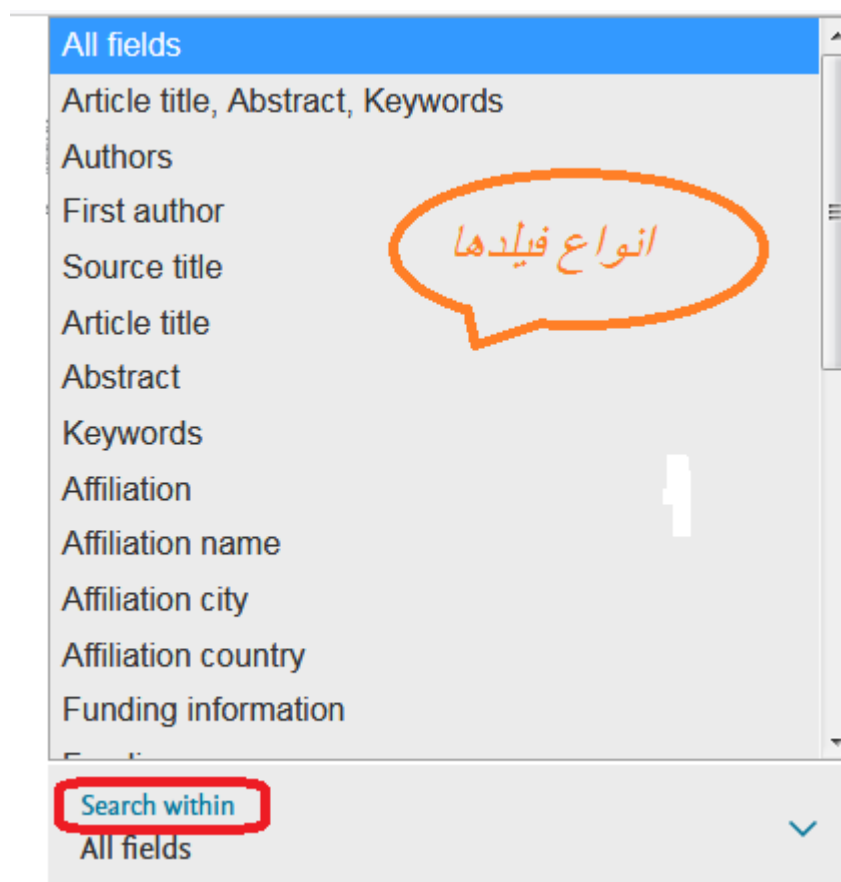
All fields
Article title, Abstract, Keywords
Authors
First author
Source title
Article title
Abstract
Keywords
Affiliation
Affiliation name
Affiliation city
Affiliation country
Funding information
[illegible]

انواع فیلدها

Search within
All fields